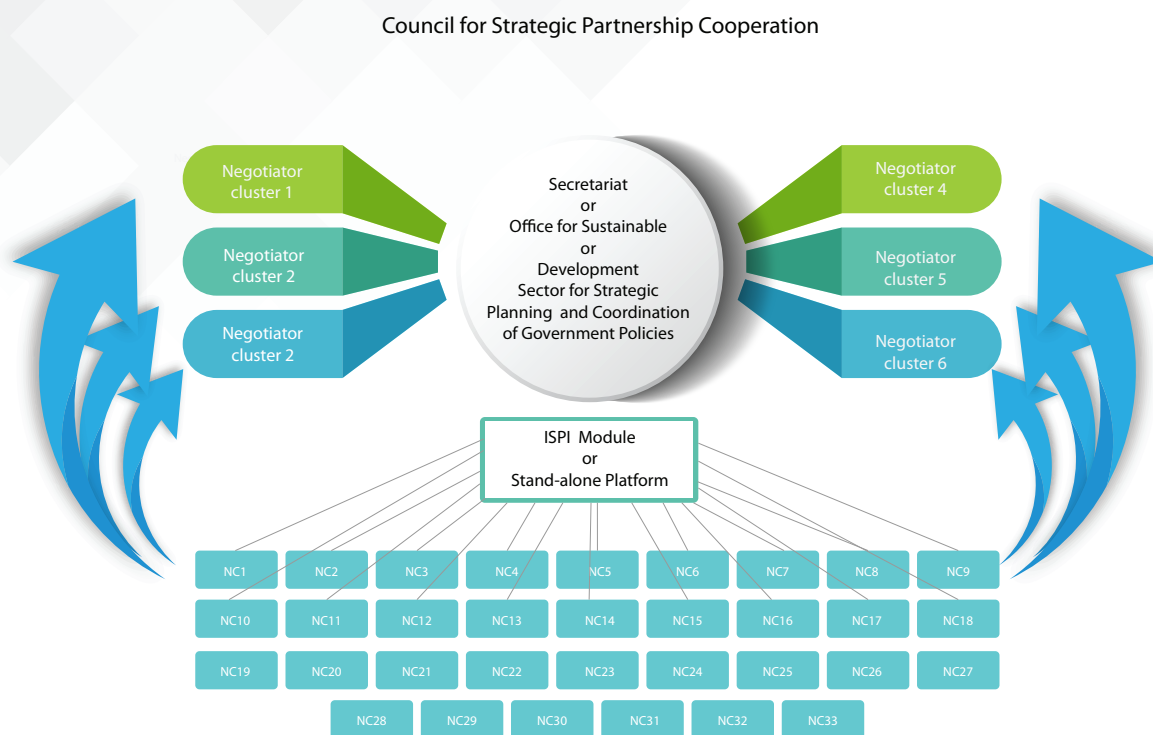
Council for Strategic Partnership Cooperation

Negotiator cluster 1

Negotiator cluster 2

Negotiator cluster 2

Secretariat
or
Office for Sustainable
or
Development
Sector for Strategic Planning and Coordination of Government Policies

Negotiator cluster 4

Negotiator cluster 5

Negotiator cluster 6

ISPI Module
or
Stand-alone Platform

NC1 NC2 NC3 NC4 NC5 NC6 NC7 NC8 NC9
NC10 NC11 NC12 NC13 NC14 NC15 NC16 NC17 NC18
NC19 NC20 NC21 NC22 NC23 NC24 NC25 NC26 NC27
NC28 NC29 NC30 NC31 NC32 NC33